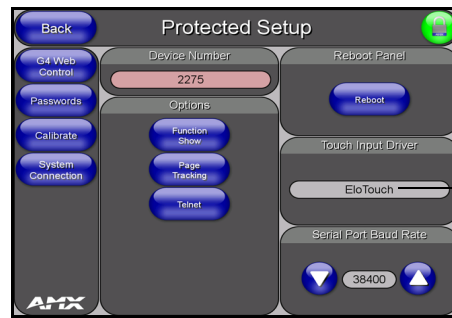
Back

Protected Setup

G4 Web Control

Passwords

Calibrate

System Connection

AMX

Device Number

2275

Options

Function Show

Page Tracking

Telnet

Reboot Panel

Reboot

Touch Input Driver

EloTouch

Serial Port Baud Rate

38400